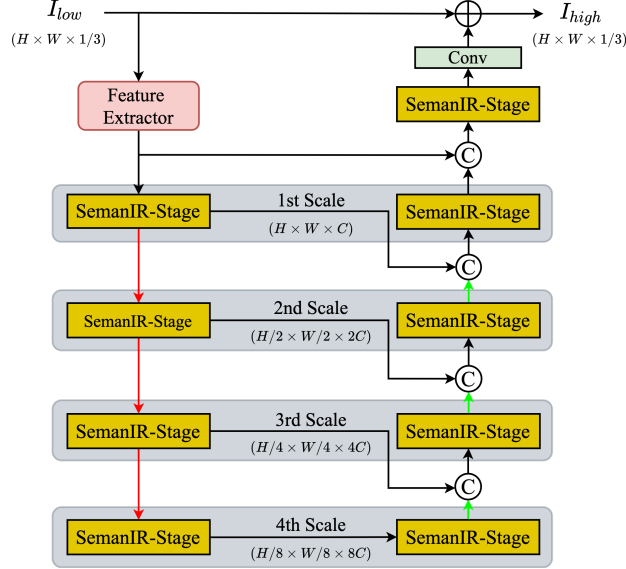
$I_{low}$
$(H \times W \times 1/3)$

$\oplus$

$I_{high}$
$(H \times W \times 1/3)$

Conv

SemanIR-Stage

Feature Extractor

C

SemanIR-Stage
1st Scale
$(H \times W \times C)$
SemanIR-Stage

C

SemanIR-Stage
2nd Scale
$(H/2 \times W/2 \times 2C)$
SemanIR-Stage

C

SemanIR-Stage
3rd Scale
$(H/4 \times W/4 \times 4C)$
SemanIR-Stage

C

SemanIR-Stage
4th Scale
$(H/8 \times W/8 \times 8C)$
SemanIR-Stage